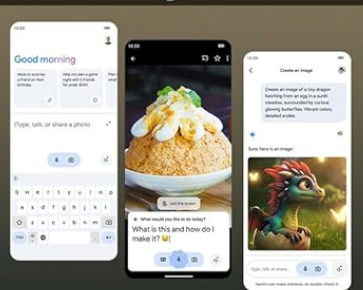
Good morning

Ideas to surprise a friend on their birthday

Help me plan a game night with 5 friends for under $100

Type, talk, or share a photo

10:00

Ask about this screen

What would you like to do today?

What is this and how do I make it?

Create an image

Create an image of a tiny dragon hatching from an egg in a sunlit meadow, surrounded by curious glowing butterflies. Vibrant colors, detailed scales.

Sure, here is an image:

Type, talk, or share a photo